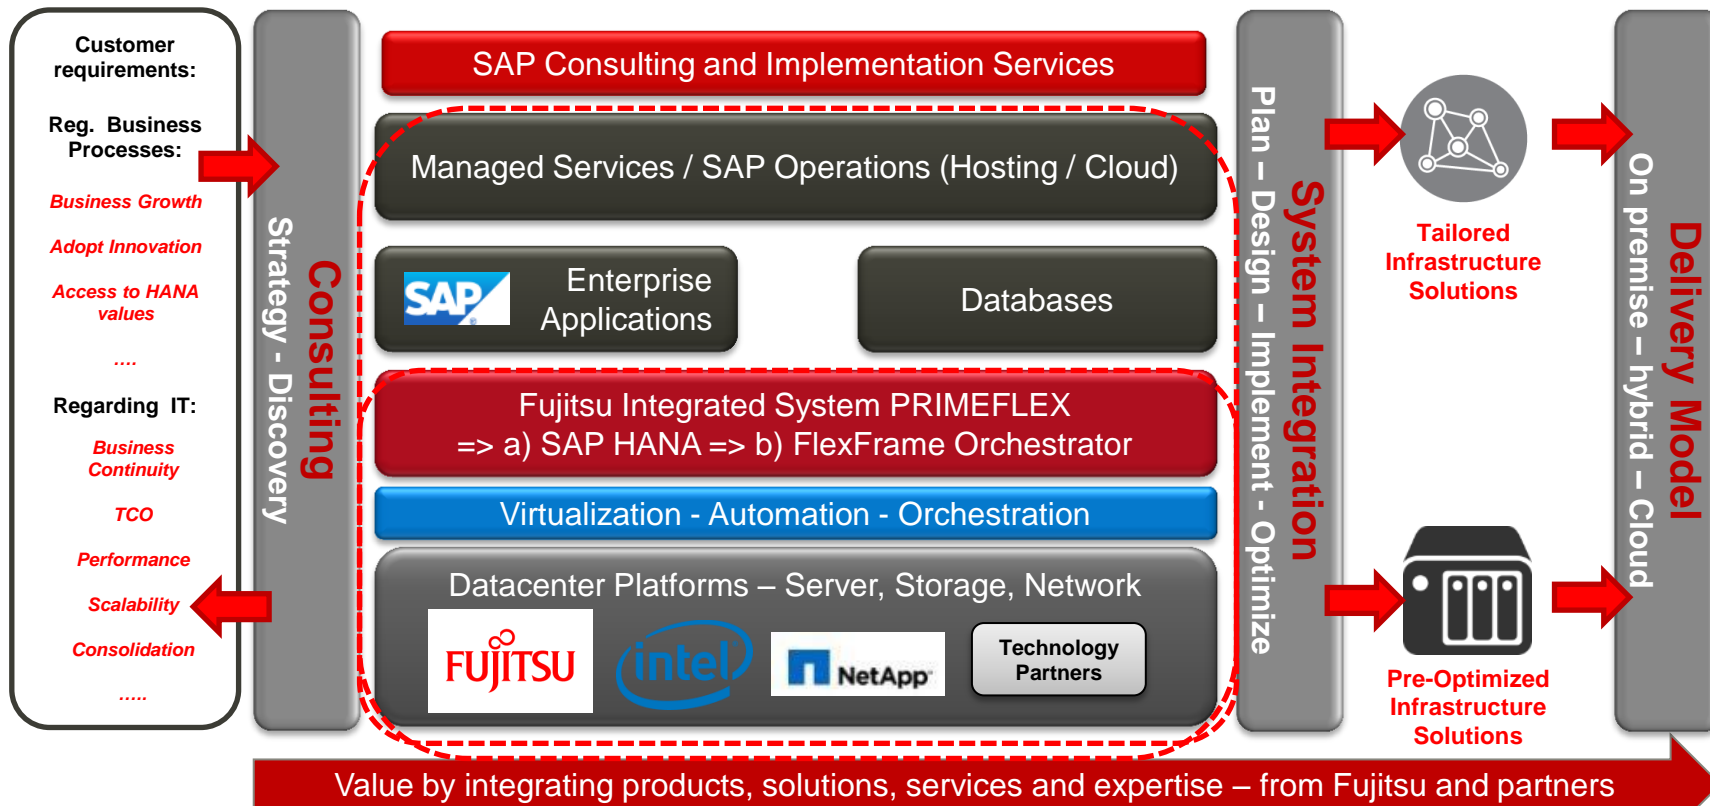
Customer requirements:

Reg. Business Processes:

Business Growth

Adopt Innovation

Access to HANA values

....

Regarding IT:

Business Continuity

TCO

Performance

Scalability

Consolidation

.....

Consulting
Strategy - Discovery

SAP Consulting and Implementation Services

Managed Services / SAP Operations (Hosting / Cloud)

SAP

Enterprise Applications

Databases

Fujitsu Integrated System PRIMEFLEX
=> a) SAP HANA => b) FlexFrame Orchestrator

Virtualization - Automation - Orchestration

Datacenter Platforms – Server, Storage, Network

FUJITSU

intel

NetApp

Technology Partners

System Integration
Plan – Design – Implement - Optimize

Tailored Infrastructure Solutions

Pre-Optimized Infrastructure Solutions

Delivery Model
On premise – hybrid – Cloud

Value by integrating products, solutions, services and expertise – from Fujitsu and partners